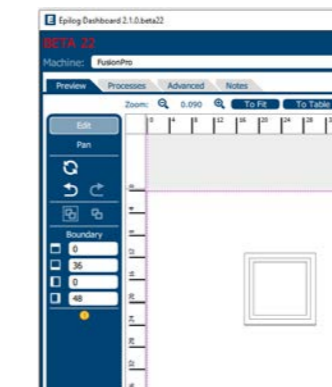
Epilog Dashboard 2.1.0.beta22

BETA 22

Machine: FusionPro

Preview Processes Advanced Notes

Zoom: 0.090 To Fit To Table

Edit

Pan

Boundary

0

36

0

48

8 4 0 4 8 12 16 20 24 28 32

4

8

12

16

20

24

28

32